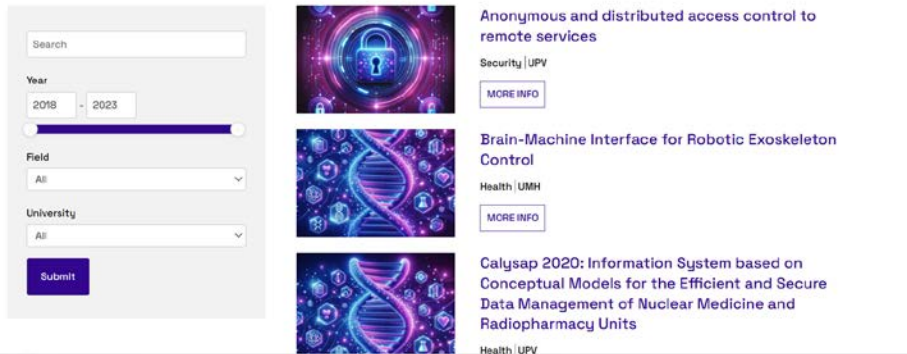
Search

Year

2018 - 2023

Field

All

University

All

Submit

Anonymous and distributed access control to remote services

Security | UPV

MORE INFO

Brain-Machine Interface for Robotic Exoskeleton Control

Health | UMH

MORE INFO

Calysap 2020: Information System based on Conceptual Models for the Efficient and Secure Data Management of Nuclear Medicine and Radiopharmacy Units

Health | UPV